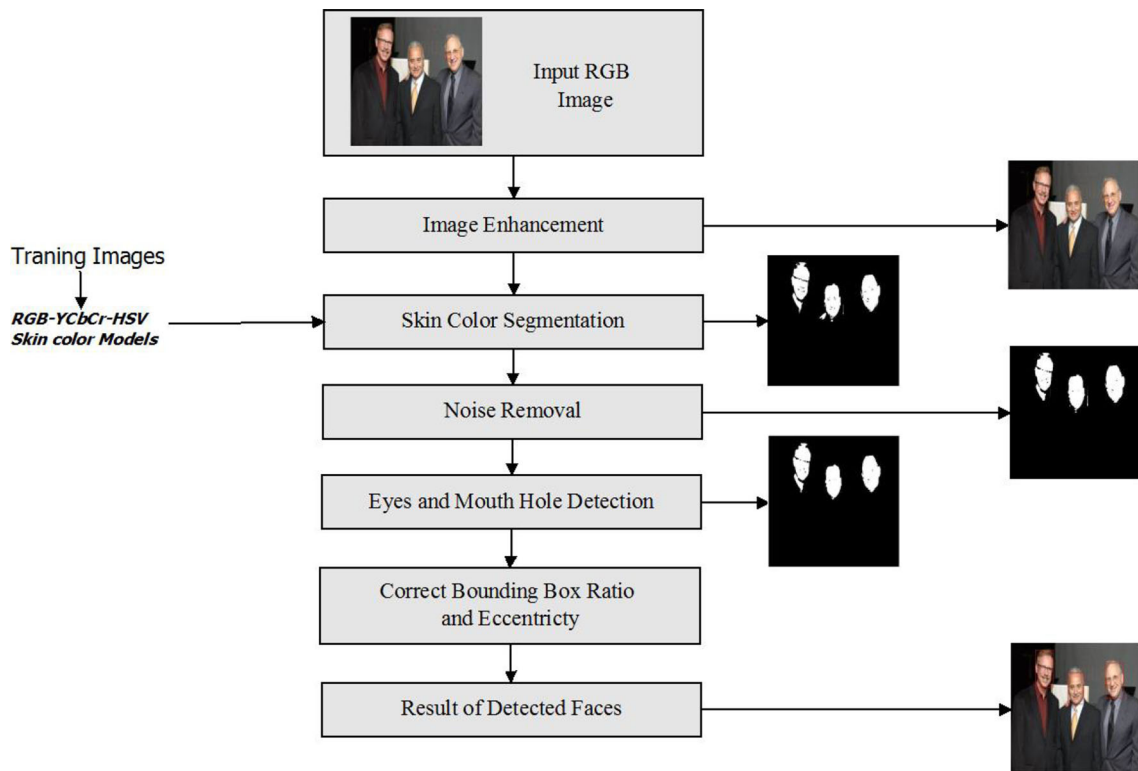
Input RGB Image

Image Enhancement

Traning Images

RGB-YCbCr-HSV Skin color Models

Skin Color Segmentation

Noise Removal

Eyes and Mouth Hole Detection

Correct Bounding Box Ratio and Eccentricty

Result of Detected Faces